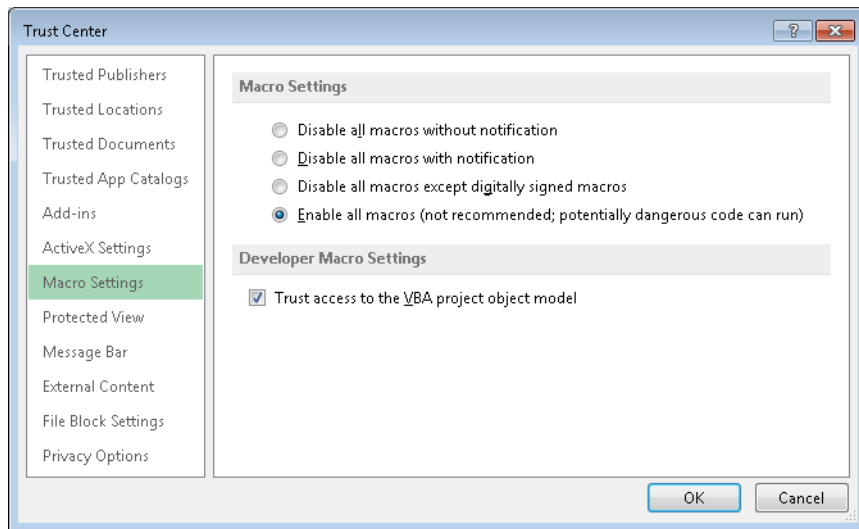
Trust Center

?

Trusted Publishers
Trusted Locations
Trusted Documents
Trusted App Catalogs
Add-ins
ActiveX Settings
Macro Settings
Protected View
Message Bar
External Content
File Block Settings
Privacy Options

Macro Settings

Disable all macros without notification
Disable all macros with notification
Disable all macros except digitally signed macros
Enable all macros (not recommended; potentially dangerous code can run)

Developer Macro Settings

Trust access to the VBA project object model

OK
Cancel